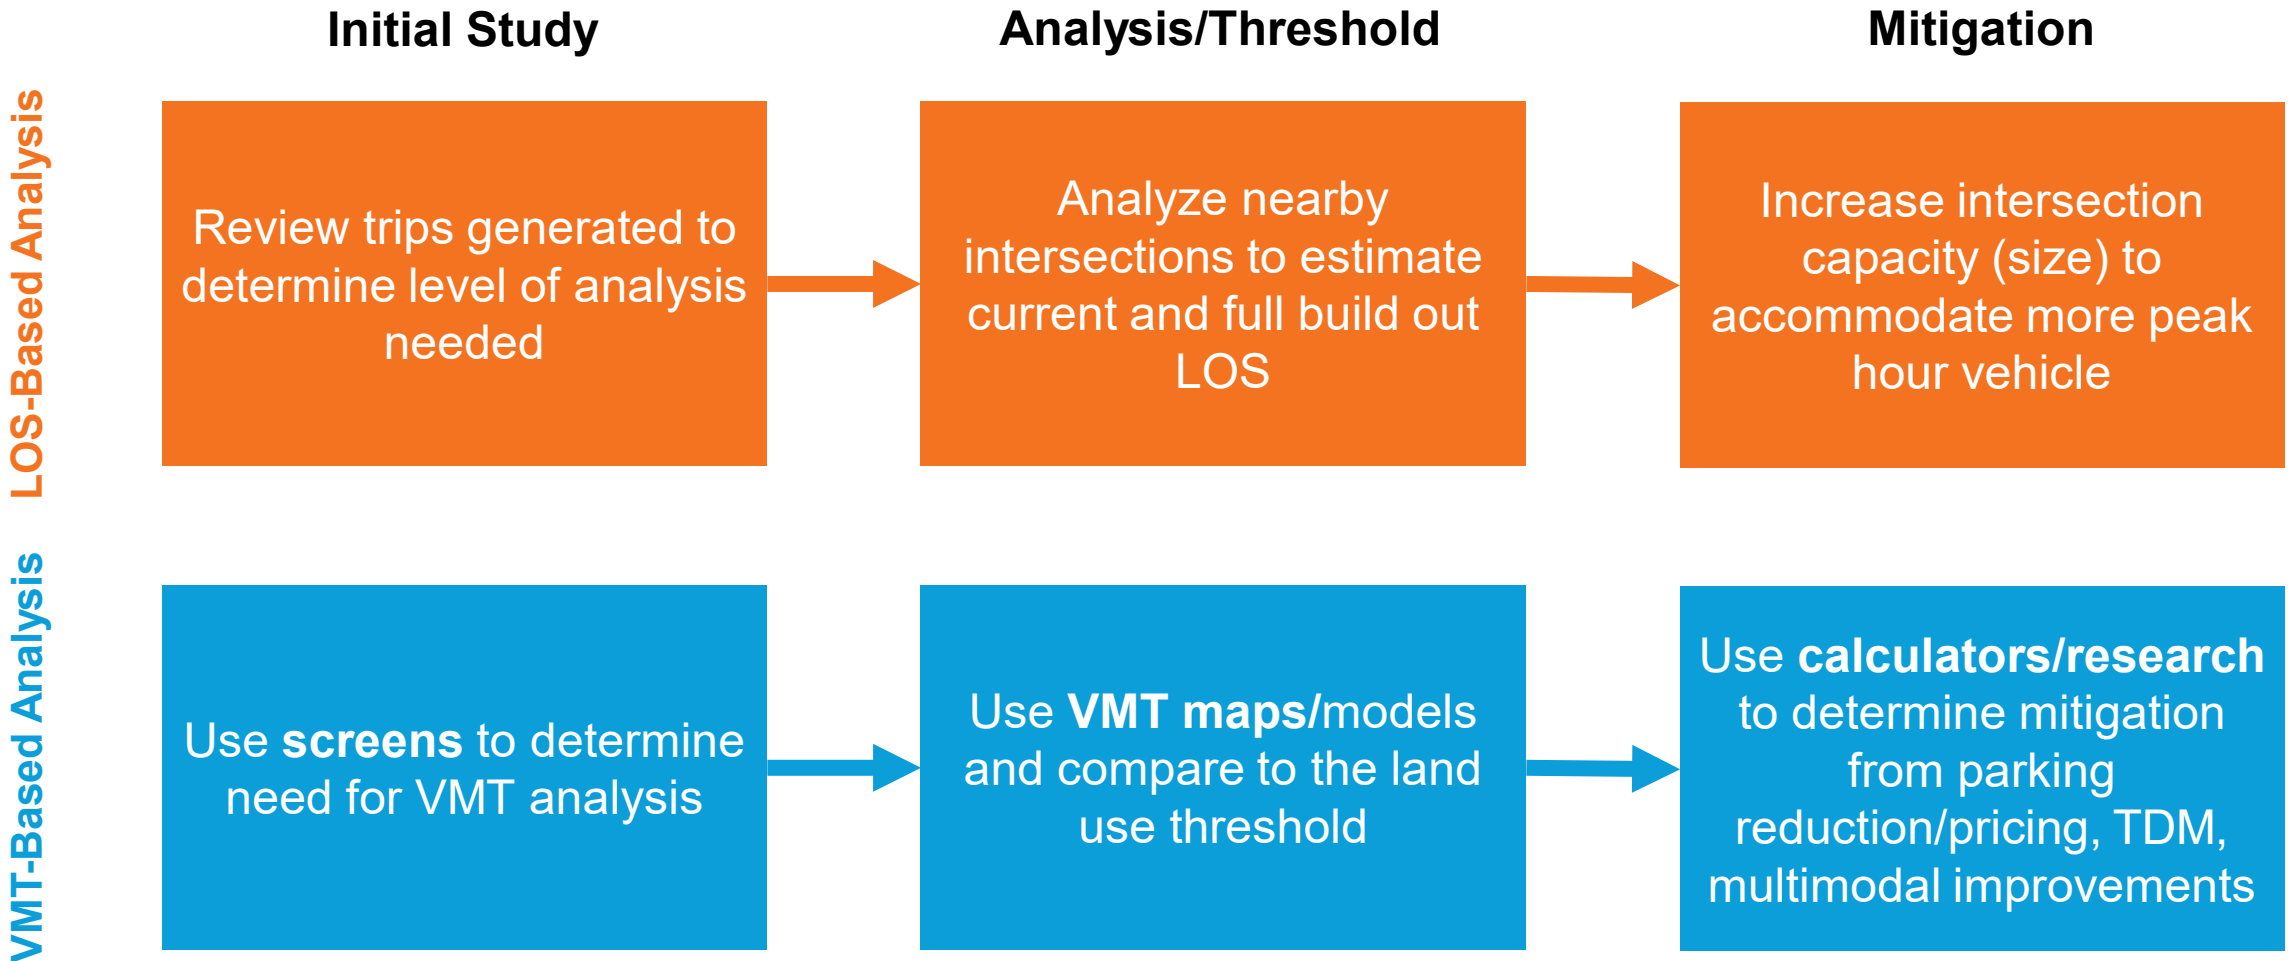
Initial Study

Analysis/Threshold

Mitigation

LOS-Based Analysis

Review trips generated to determine level of analysis needed

Analyze nearby intersections to estimate current and full build out LOS

Increase intersection capacity (size) to accommodate more peak hour vehicle

VMT-Based Analysis

Use **screens** to determine need for VMT analysis

Use **VMT maps**/models and compare to the land use threshold

Use **calculators/research** to determine mitigation from parking reduction/pricing, TDM, multimodal improvements